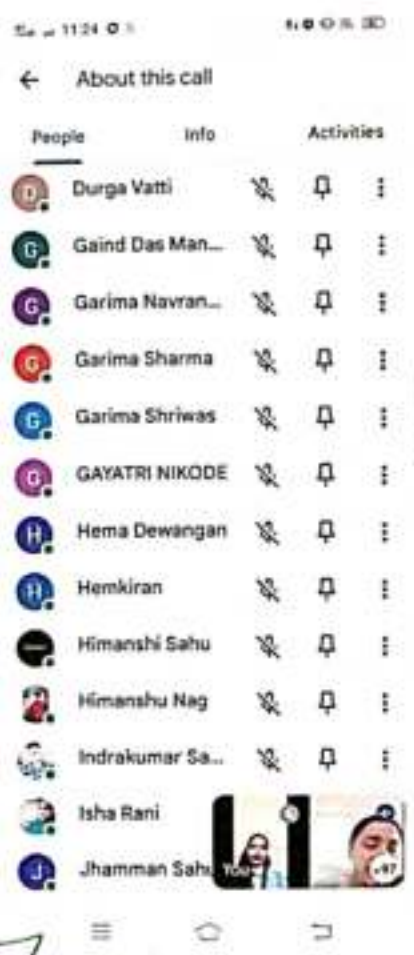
11:24

← About this call

People Info Activities

D Durga Vatti

G Gaind Das Man...

G Garima Navran...

G Garima Sharma

G Garima Shriwas

G GAYATRI NIKODE

H Hema Dewangan

H Hemkiran

Himanshi Sahu

Himanshu Nag

Indrakumar Sa...

Isha Rani

J Jhamman Sahu

You

+97